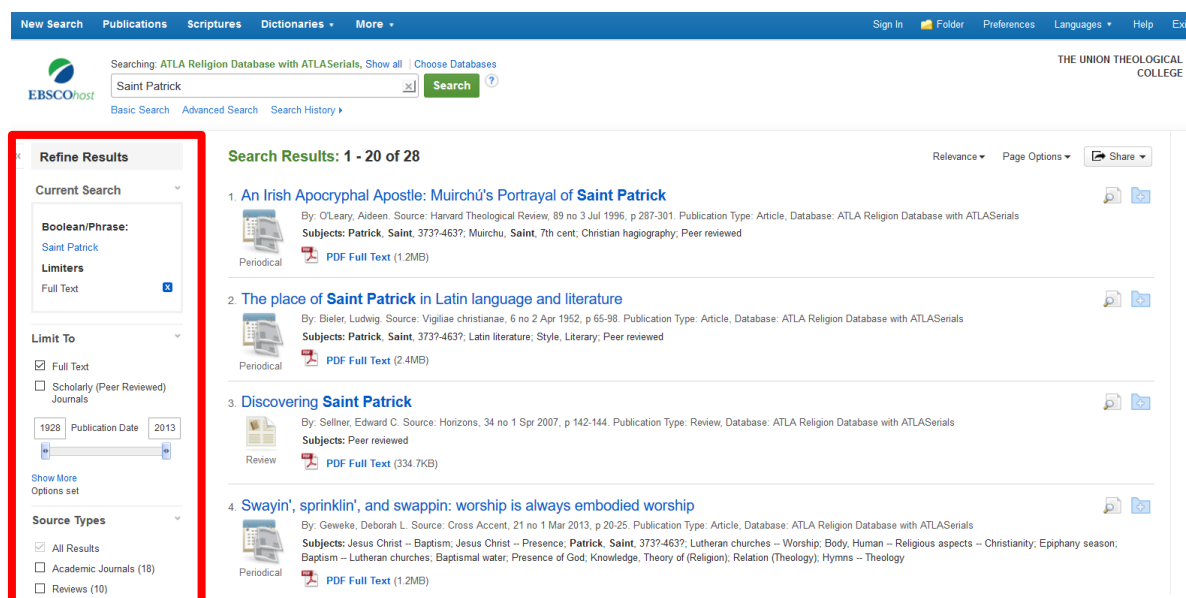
New Search Publications Scriptures Dictionaries ▾ More ▾ Sign In Folder Preferences Languages ▾ Help Ex

EBSCOhost

Searching: ATLA Religion Database with ATLASerials, Show all | Choose Databases

Saint Patrick

Search

Basic Search Advanced Search Search History ▸

THE UNION THEOLOGICAL COLLEGE

Refine Results

Current Search

Boolean/Phrase:
Saint Patrick

Limiters
Full Text

Limit To

Full Text

Scholarly (Peer Reviewed) Journals

1928 Publication Date 2013

Show More
Options set

Source Types

All Results

Academic Journals (18)

Reviews (10)

Search Results: 1 - 20 of 28

Relevance ▾ Page Options ▾ Share ▾

1. An Irish Apocryphal Apostle: Muirchú's Portrayal of Saint Patrick

By: O'Leary, Aideen. Source: Harvard Theological Review, 89 no 3 Jul 1996, p 287-301. Publication Type: Article, Database: ATLA Religion Database with ATLASerials

Subjects: Patrick, Saint, 373?-463?; Muirchu, Saint, 7th cent; Christian hagiography; Peer reviewed

Periodical

PDF Full Text (1.2MB)

2. The place of Saint Patrick in Latin language and literature

By: Bieler, Ludwig. Source: Vigiliae christianae, 6 no 2 Apr 1952, p 65-98. Publication Type: Article, Database: ATLA Religion Database with ATLASerials

Subjects: Patrick, Saint, 373?-463?; Latin literature; Style, Literary; Peer reviewed

Periodical

PDF Full Text (2.4MB)

3. Discovering Saint Patrick

By: Sellner, Edward C. Source: Horizons, 34 no 1 Spr 2007, p 142-144. Publication Type: Review, Database: ATLA Religion Database with ATLASerials

Subjects: Peer reviewed

Review

PDF Full Text (334.7KB)

4. Swayin', sprinklin', and swappin: worship is always embodied worship

By: Geweke, Deborah L. Source: Cross Accent, 21 no 1 Mar 2013, p 20-25. Publication Type: Article, Database: ATLA Religion Database with ATLASerials

Subjects: Jesus Christ -- Baptism; Jesus Christ -- Presence; Patrick, Saint, 373?-463?; Lutheran churches -- Worship; Body, Human -- Religious aspects -- Christianity; Epiphany season; Baptism -- Lutheran churches; Baptismal water; Presence of God; Knowledge, Theory of (Religion); Relation (Theology); Hymns -- Theology

Periodical

PDF Full Text (1.2MB)